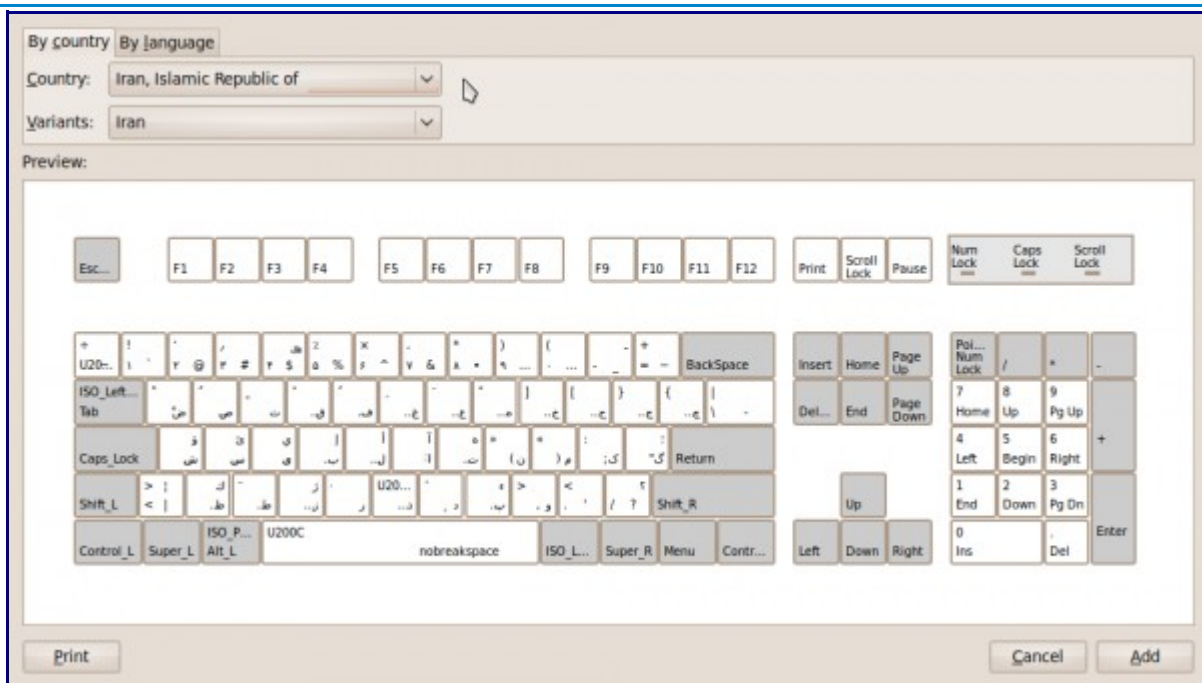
By country By language

Country: Iran, Islamic Republic of

Variants: Iran

Preview:

Esc... F1 F2 F3 F4 F5 F6 F7 F8 F9 F10 F11 F12 Print Scroll Lock Pause Num Lock Caps Lock Scroll Lock

U20... BackSpace Insert Home Page Up Poi... Num Lock / * -

ISO_Left... Tab Del... End Page Down 7 Home 8 Up 9 Pg Up

Caps_Lock Return 4 Left 5 Begin 6 Right +

Shift_L U20... Shift_R Up 1 End 2 Down 3 Pg Dn

Control_L Super_L ISO_P... Alt_L U200C nobreakspace ISO_L... Super_R Menu Contr... Left Down Right 0 Ins . Del Enter

Print Cancel Add